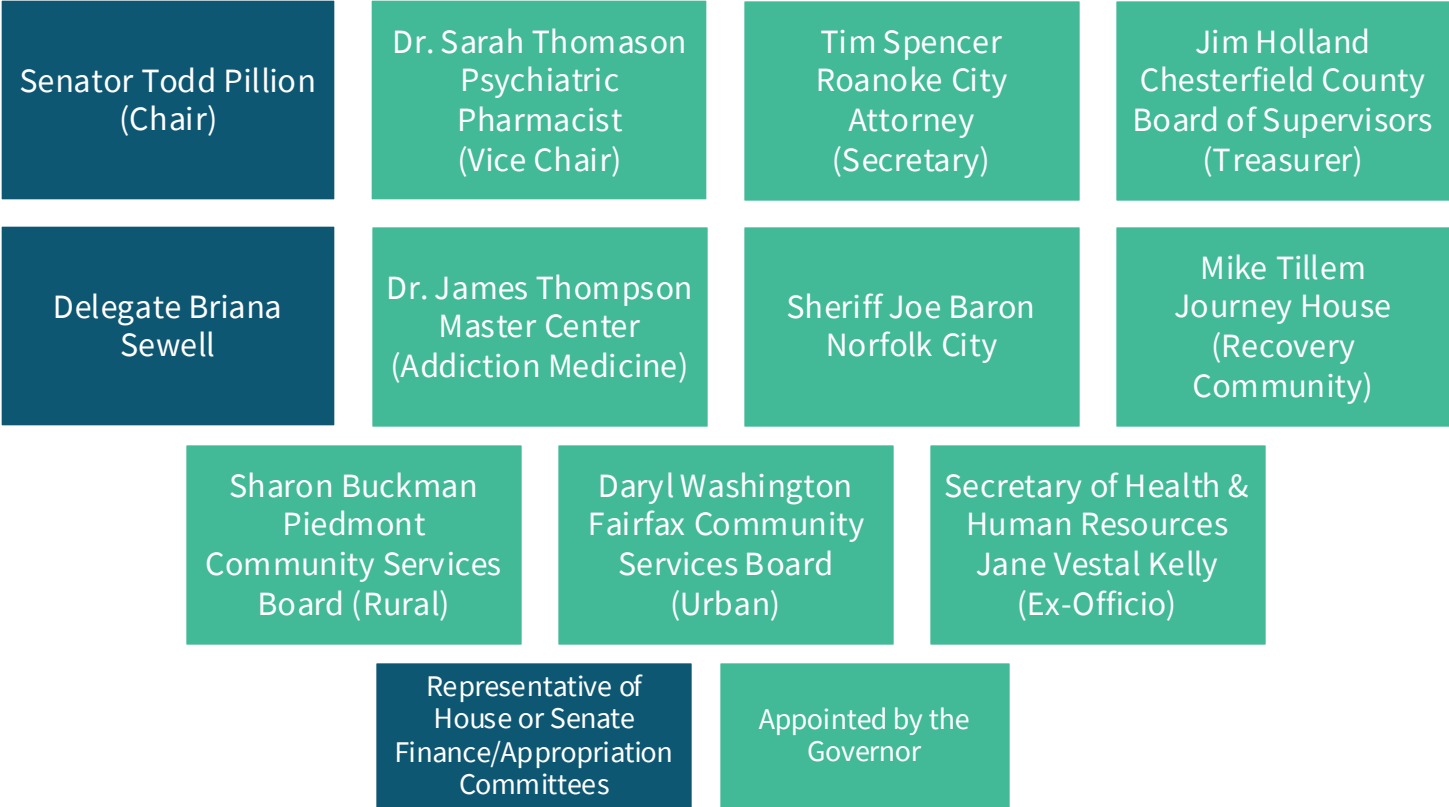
Senator Todd Pillion (Chair)

Dr. Sarah Thomason Psychiatric Pharmacist (Vice Chair)

Tim Spencer Roanoke City Attorney (Secretary)

Jim Holland Chesterfield County Board of Supervisors (Treasurer)

Delegate Briana Sewell

Dr. James Thompson Master Center (Addiction Medicine)

Sheriff Joe Baron Norfolk City

Mike Tillem Journey House (Recovery Community)

Sharon Buckman Piedmont Community Services Board (Rural)

Daryl Washington Fairfax Community Services Board (Urban)

Secretary of Health & Human Resources Jane Vestal Kelly (Ex-Officio)

Representative of House or Senate Finance/Appropriation Committees

Appointed by the Governor